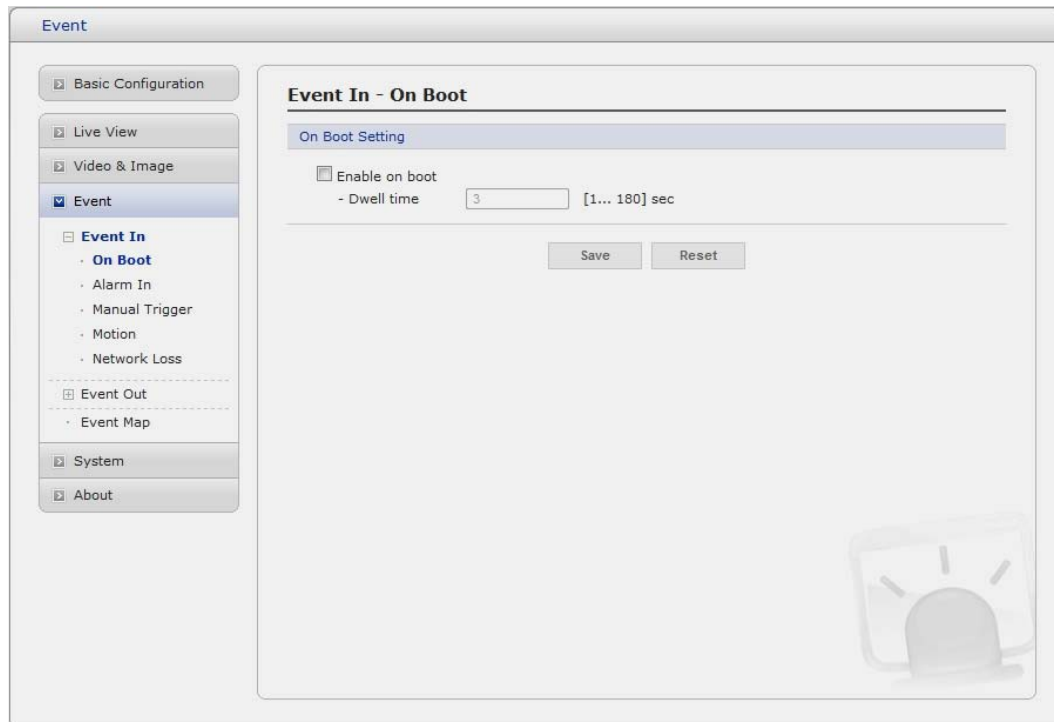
Event

Basic Configuration

Live View

Video & Image

Event

Event In
· On Boot
· Alarm In
· Manual Trigger
· Motion
· Network Loss

Event Out

· Event Map

System

About

Event In - On Boot

On Boot Setting

Enable on boot
- Dwell time 3 [1... 180] sec

Save Reset